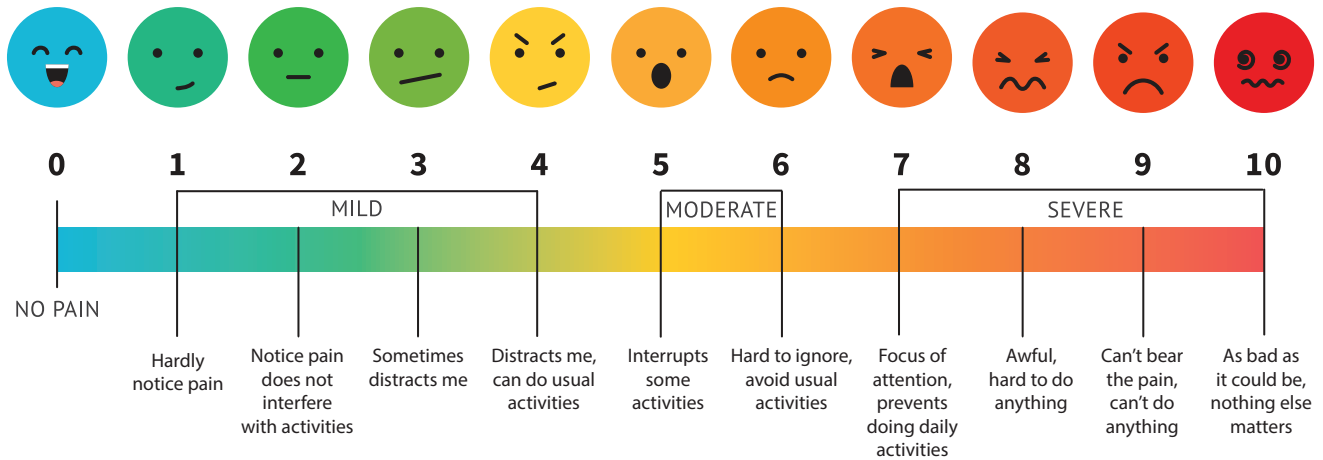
0 1 2 3 4 5 6 7 8 9 10

MILD

MODERATE

SEVERE

NO PAIN

Hardly notice pain

Notice pain does not interfere with activities

Sometimes distracts me

Distracts me, can do usual activities

Interrupts some activities

Hard to ignore, avoid usual activities

Focus of attention, prevents doing daily activities

Awful, hard to do anything

Can't bear the pain, can't do anything

As bad as it could be, nothing else matters